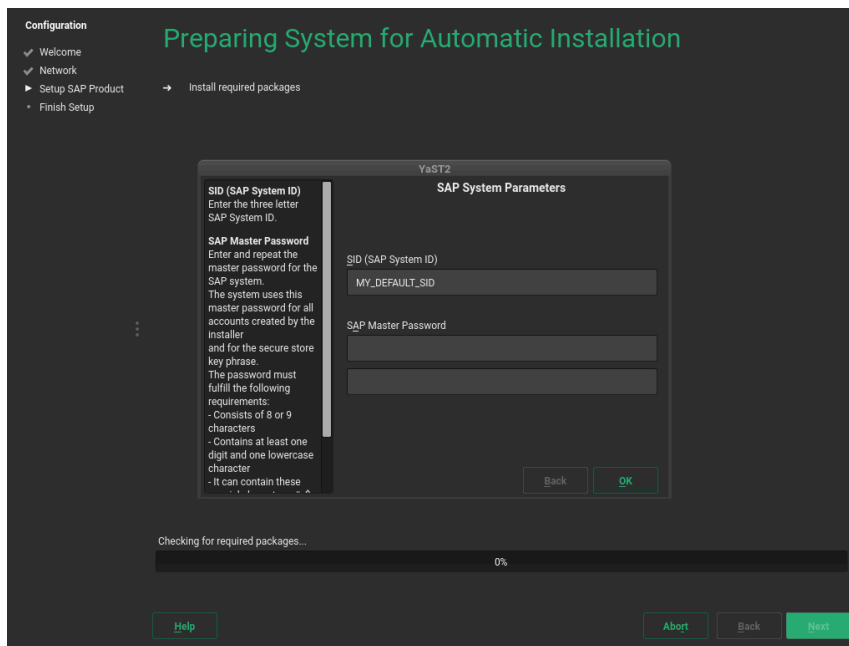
Configuration
Welcome
Network
Setup SAP Product
Finish Setup

Preparing System for Automatic Installation

Install required packages

YaST2

SID (SAP System ID)
Enter the three letter SAP System ID.

SAP Master Password
Enter and repeat the master password for the SAP system.
The system uses this master password for all accounts created by the installer
and for the secure store key phrase.
The password must fulfill the following requirements:
- Consists of 8 or 9 characters
- Contains at least one digit and one lowercase character
- It can contain these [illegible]

SAP System Parameters

SID (SAP System ID)
MY_DEFAULT_SID

SAP Master Password

Back
OK

Checking for required packages...
0%

Help
Abort
Back
Next